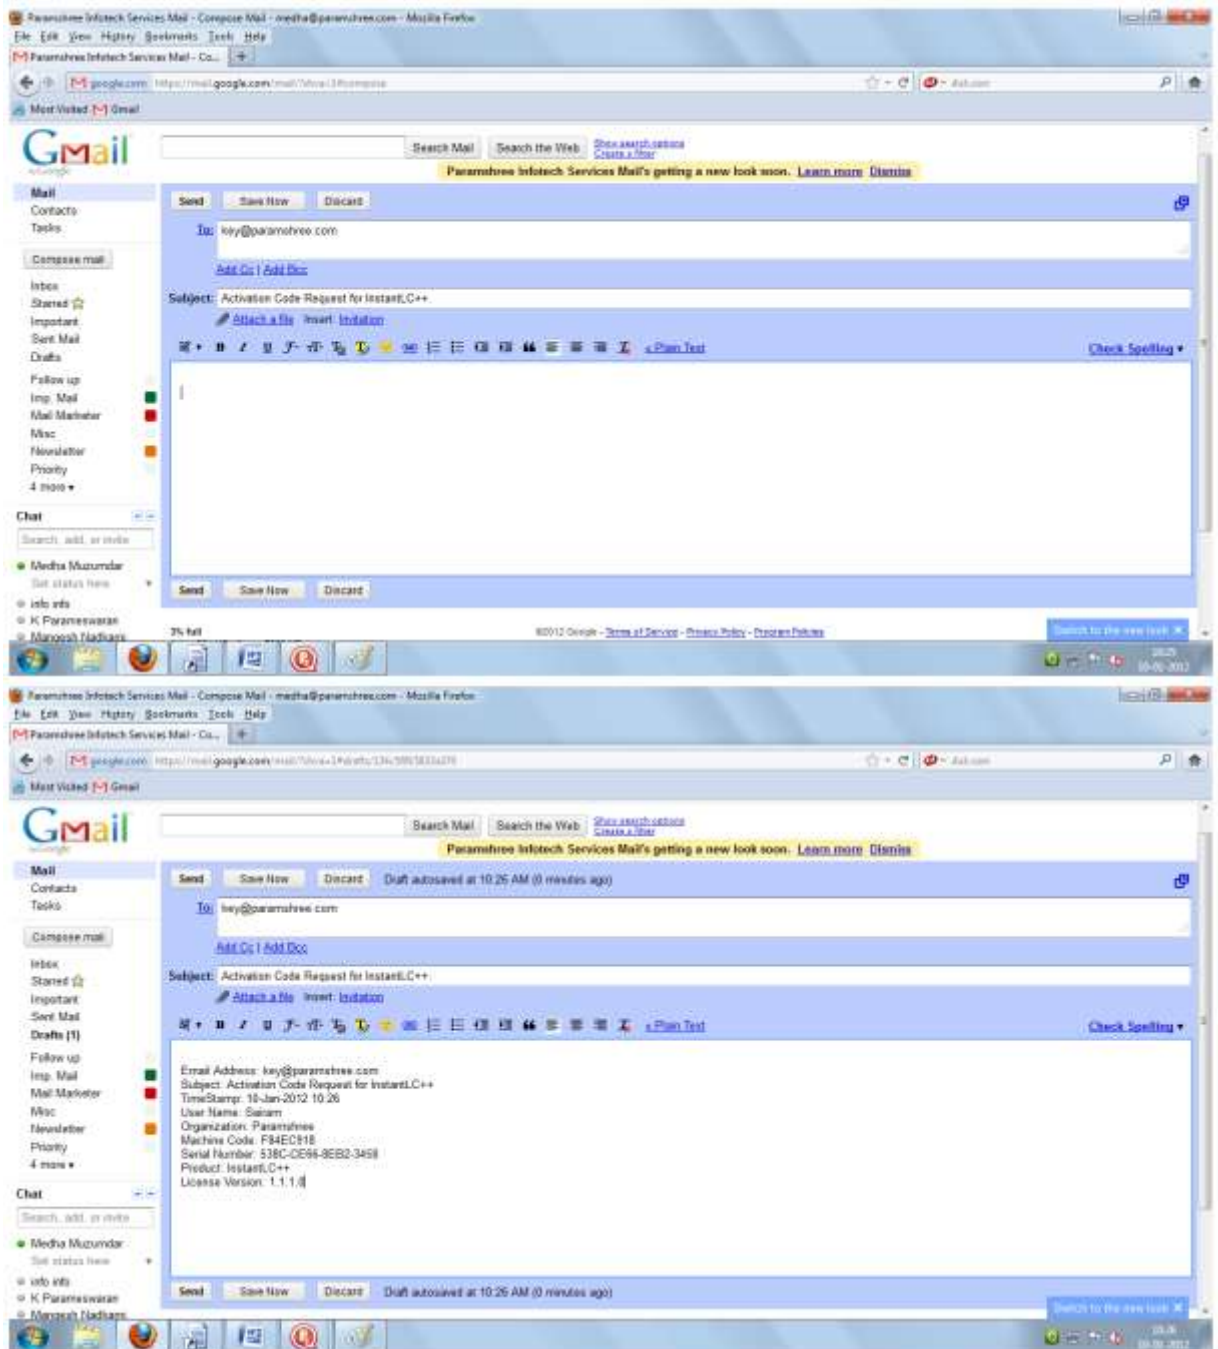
Paramshree Infotech Services Mail - Compose Mail - medha@paramshree.com - Mozilla Firefox
File Edit View History Bookmarks Tools Help
Paramshree Infotech Services Mail - Co...
google.com https://mail.google.com/mail/?shva=1#compose
Most Visited Gmail

Gmail
Search Mail Search the Web Show search options Create a filter
Paramshree Infotech Services Mail's getting a new look soon. Learn more Dismiss

Mail
Contacts
Tasks
Compose mail
Inbox
Starred
Important
Sent Mail
Drafts
Follow up
Imp. Mail
Mail Marketer
Misc
Newsletter
Priority
4 more ▾
Chat
Search, add, or invite
Medha Muzumdar
Set status here
info info
K Parameswaran
Mangesh Nadkarni

Send Save Now Discard
To: key@paramshree.com
Add Cc | Add Bcc
Subject: Activation Code Request for InstantLC++
Attach a file Insert: Invitation
« Plain Text
Check Spelling ▾
Send Save Now Discard
3% full
©2012 Google - Terms of Service - Privacy Policy - Program Policies
Switch to the new look

Paramshree Infotech Services Mail - Compose Mail - medha@paramshree.com - Mozilla Firefox
File Edit View History Bookmarks Tools Help
Paramshree Infotech Services Mail - Co...
google.com https://mail.google.com/mail/?shva=1#drafts/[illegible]
Most Visited Gmail

Gmail
Search Mail Search the Web Show search options Create a filter
Paramshree Infotech Services Mail's getting a new look soon. Learn more Dismiss

Mail
Contacts
Tasks
Compose mail
Inbox
Starred
Important
Sent Mail
Drafts (1)
Follow up
Imp. Mail
Mail Marketer
Misc
Newsletter
Priority
4 more ▾
Chat
Search, add, or invite
Medha Muzumdar
Set status here
info info
K Parameswaran
Mangesh Nadkarni

Send Save Now Discard Draft autosaved at 10:26 AM (0 minutes ago)
To: key@paramshree.com
Add Cc | Add Bcc
Subject: Activation Code Request for InstantLC++
Attach a file Insert: Invitation
« Plain Text
Check Spelling ▾

Email Address: key@paramshree.com
Subject: Activation Code Request for InstantLC++
TimeStamp: 10-Jan-2012 10:26
User Name: Sairam
Organization: Paramshree
Machine Code: F84EC918
Serial Number: 538C-CE96-8EB2-3458
Product: InstantLC++
License Version: 1.1.1.0

Send Save Now Discard Draft autosaved at 10:26 AM (0 minutes ago)
Switch to the new look